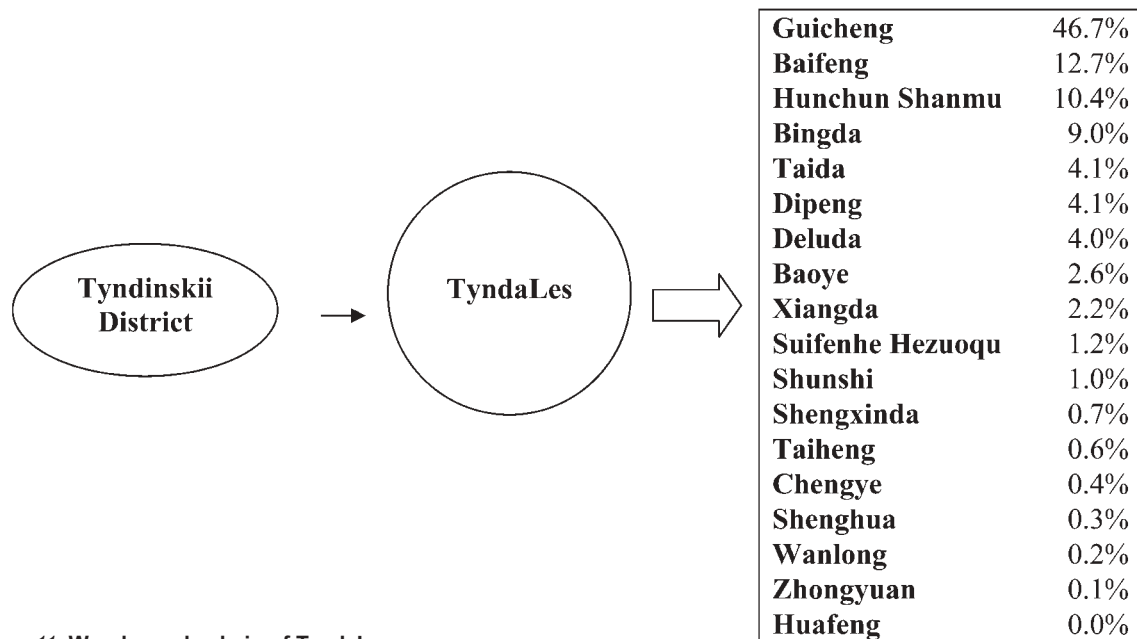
Tyndinskii District

TyndaLes

| Guicheng | 46.7% |
|---|---|
| Baifeng | 12.7% |
| Hunchun Shanmu | 10.4% |
| Bingda | 9.0% |
| Taida | 4.1% |
| Dipeng | 4.1% |
| Deluda | 4.0% |
| Baoye | 2.6% |
| Xiangda | 2.2% |
| Suifenhe Hezuoqu | 1.2% |
| Shunshi | 1.0% |
| Shengxinda | 0.7% |
| Taiheng | 0.6% |
| Chengye | 0.4% |
| Shenghua | 0.3% |
| Wanlong | 0.2% |
| Zhongyuan | 0.1% |
| Huafeng | 0.0% |

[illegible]